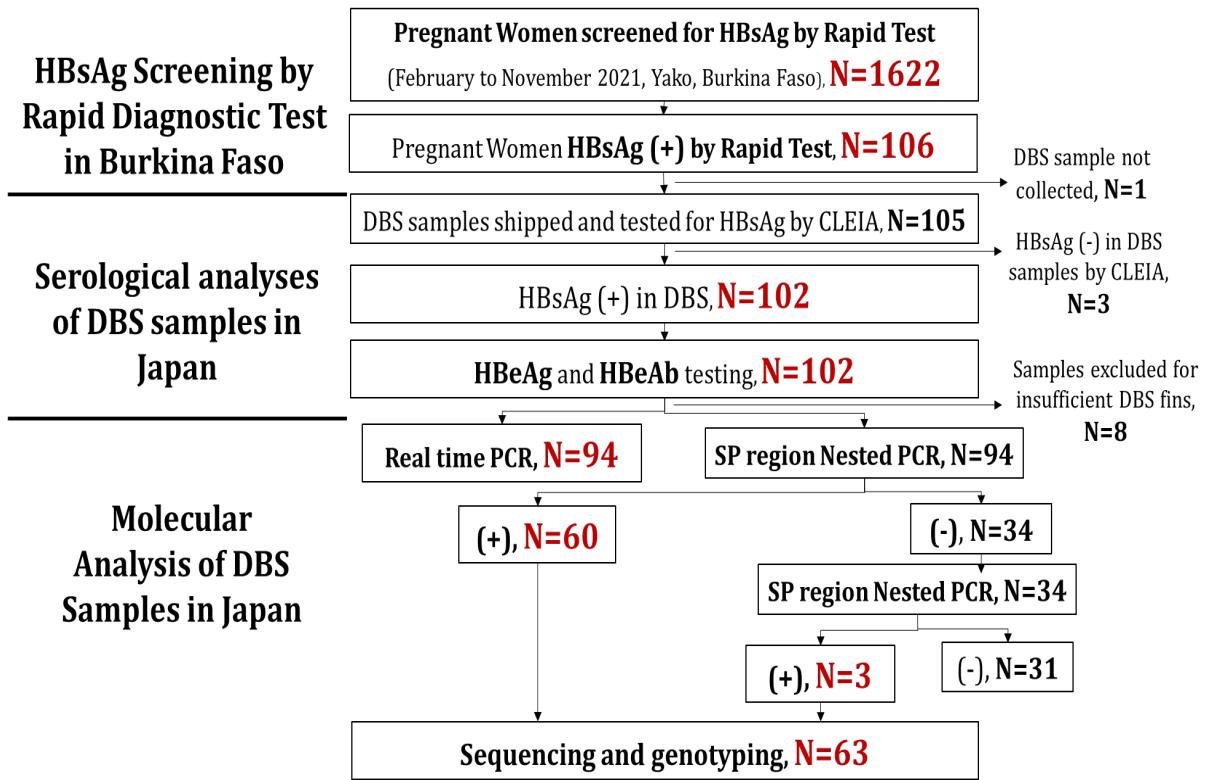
HBsAg Screening by Rapid Diagnostic Test in Burkina Faso

Pregnant Women screened for HBsAg by Rapid Test (February to November 2021, Yako, Burkina Faso), N=1622

Pregnant Women HBsAg (+) by Rapid Test, N=106

DBS sample not collected, N=1

Serological analyses of DBS samples in Japan

DBS samples shipped and tested for HBsAg by CLEIA, N=105

HBsAg (-) in DBS samples by CLEIA, N=3

HBsAg (+) in DBS, N=102

HBeAg and HBeAb testing, N=102

Samples excluded for insufficient DBS fins, N=8

Molecular Analysis of DBS Samples in Japan

Real time PCR, N=94

SP region Nested PCR, N=94

(+), N=60

(-), N=34

SP region Nested PCR, N=34

(+), N=3

(-), N=31

Sequencing and genotyping, N=63